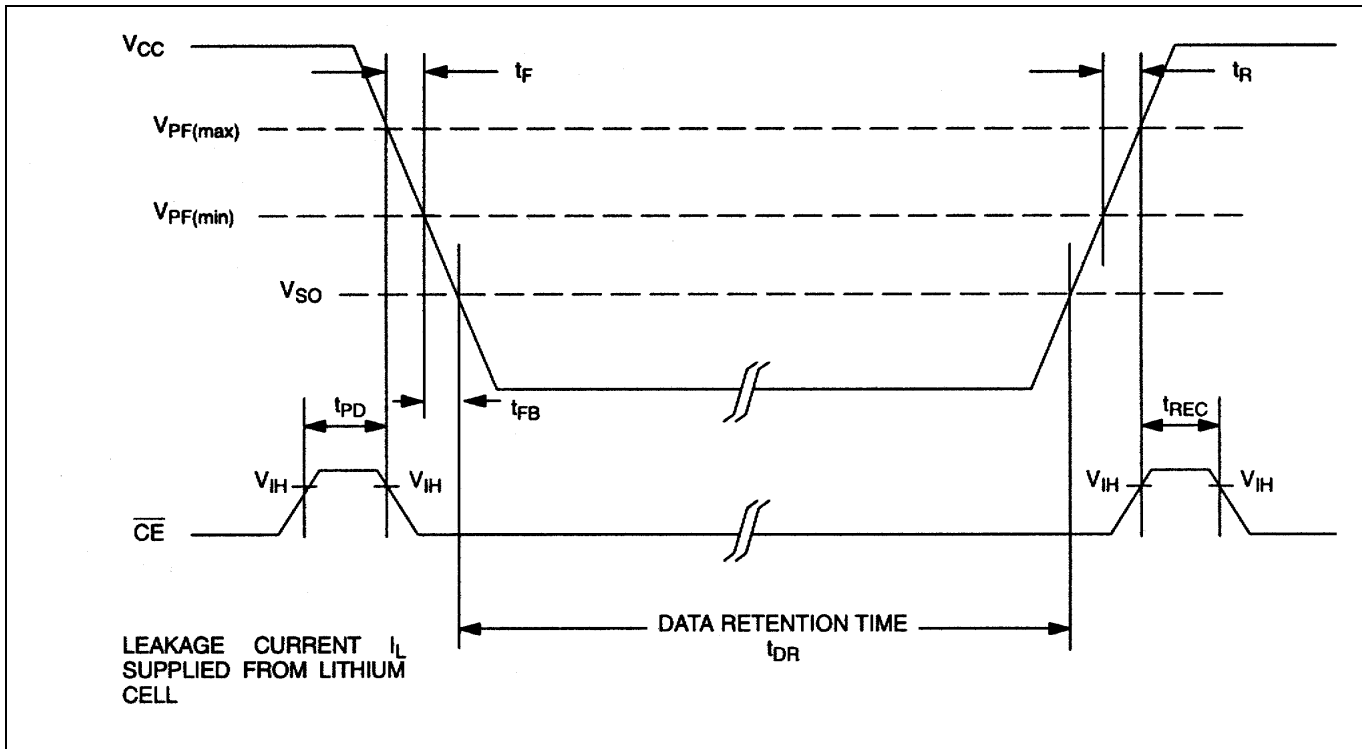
$V_{CC}$

$t_F$

$t_R$

$V_{PF(max)}$

$V_{PF(min)}$

$V_{SO}$

$t_{PD}$

$t_{FB}$

$t_{REC}$

$V_{IH}$ $V_{IH}$

$V_{IH}$ $V_{IH}$

$\overline{CE}$

DATA RETENTION TIME $t_{DR}$

LEAKAGE CURRENT $I_L$ SUPPLIED FROM LITHIUM CELL